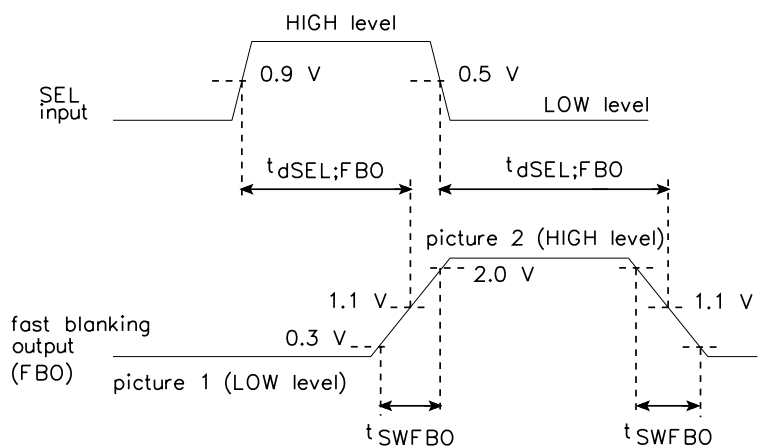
HIGH level

SEL input

0.9 V

0.5 V

LOW level

$t_{dSEL;FBO}$

$t_{dSEL;FBO}$

picture 2 (HIGH level)

2.0 V

1.1 V

1.1 V

fast blanking output (FBO)

0.3 V

picture 1 (LOW level)

$t_{SWFBO}$

$t_{SWFBO}$